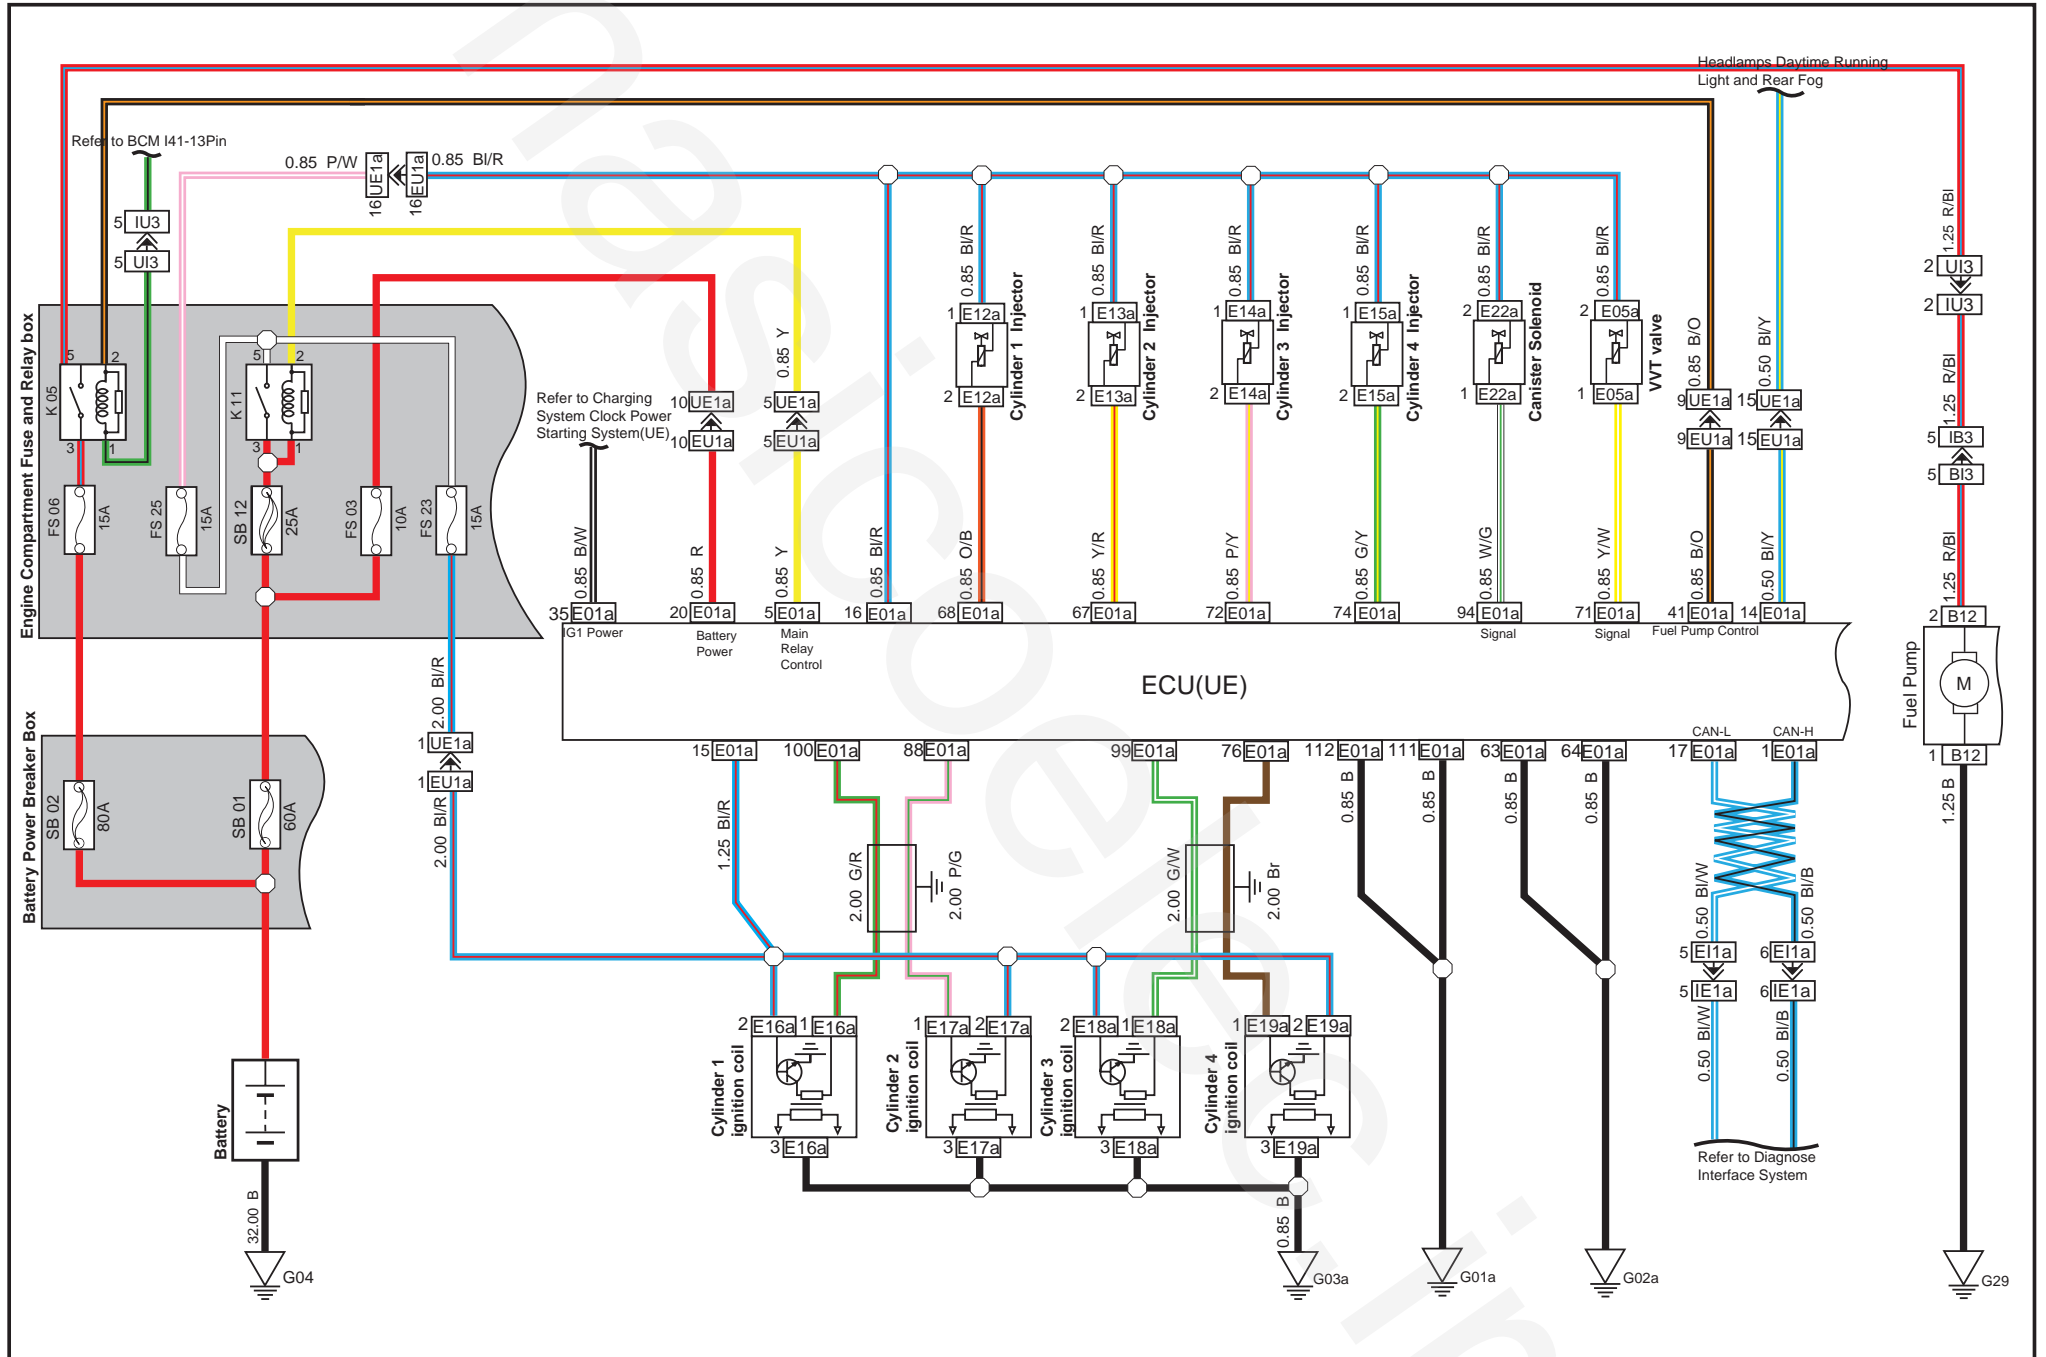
Headlamps Daytime Running Light and Rear Fog

Refer to BCM I41-13Pin

0.85 P/W
16 UE1a
16 EU1a
0.85 Bl/R

5 IU3
5 UI3

Engine Compartment Fuse and Relay box
K 05
5 2 3 1
K 11
5 2 3 1
FS 06 15A
FS 25 15A
SB 12 25A
FS 03 10A
FS 23 15A

Refer to Charging System Clock Power Starting System(UE)

10 UE1a
10 EU1a
5 UE1a
5 EU1a
0.85 Y

0.85 Bl/R
1 E12a
2 E12a
Cylinder 1 Injector
0.85 Bl/R
1 E13a
2 E13a
Cylinder 2 Injector
0.85 Bl/R
1 E14a
2 E14a
Cylinder 3 Injector
0.85 Bl/R
1 E15a
2 E15a
Cylinder 4 Injector
0.85 Bl/R
2 E22a
1 E22a
Canister Solenoid
0.85 Bl/R
2 E05a
1 E05a
VVT valve
0.85 B/O
9 UE1a
9 EU1a
0.50 Bl/Y
15 UE1a
15 EU1a

1.25 R/Bl
2 UI3
2 IU3
1.25 R/Bl
5 IB3
5 BI3
1.25 R/Bl
2 B12
Fuel Pump
M
1 B12
1.25 B

0.85 B/W
0.85 R
0.85 Y
0.85 Bl/R
0.85 O/B
0.85 Y/R
0.85 P/Y
0.85 G/Y
0.85 W/G
0.85 Y/W
0.85 B/O
0.50 Bl/Y

35 E01a
20 E01a
5 E01a
16 E01a
68 E01a
67 E01a
72 E01a
74 E01a
94 E01a
71 E01a
41 E01a
14 E01a
IG1 Power
Battery Power
Main Relay Control
Signal
Signal
Fuel Pump Control

ECU(UE)

CAN-L
CAN-H
15 E01a
100 E01a
88 E01a
99 E01a
76 E01a
112 E01a
111 E01a
63 E01a
64 E01a
17 E01a
1 E01a

Battery Power Breaker Box
SB 02 80A
SB 01 60A

2.00 Bl/R
1 UE1a
1 EU1a
2.00 Bl/R

1.25 Bl/R
2.00 G/R
2.00 P/G
2.00 G/W
2.00 Br
0.85 B
0.85 B
0.85 B
0.85 B

0.50 Bl/W
0.50 Bl/B
5 EI1a
5 IE1a
6 EI1a
6 IE1a
0.50 Bl/W
0.50 Bl/B
Refer to Diagnose Interface System

2 E16a 1 E16a
Cylinder 1 ignition coil
3 E16a
1 E17a 2 E17a
Cylinder 2 ignition coil
3 E17a
2 E18a 1 E18a
Cylinder 3 ignition coil
3 E18a
1 E19a 2 E19a
Cylinder 4 ignition coil
3 E19a

Battery
32.00 B
G04
0.85 B
G03a
G01a
G02a
G29